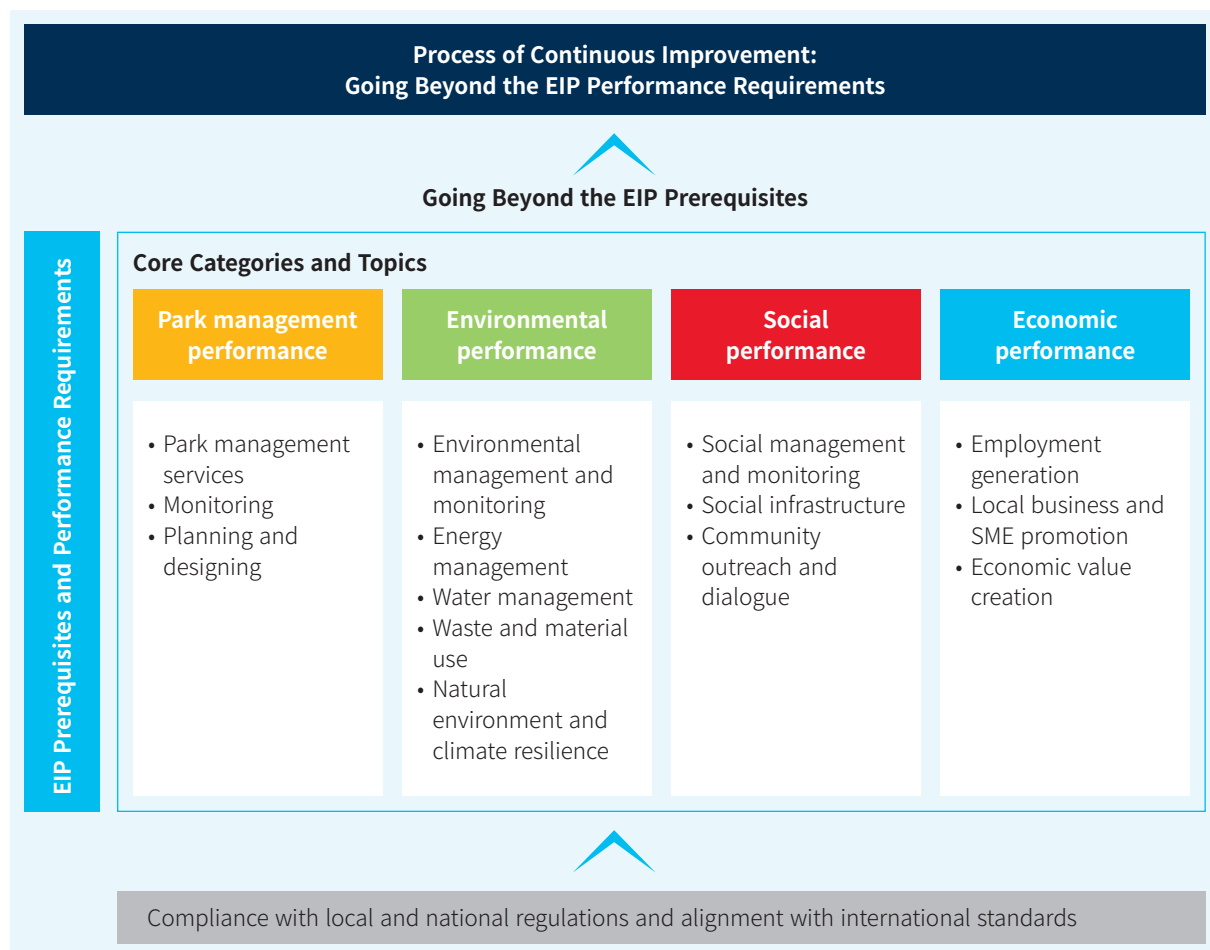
Process of Continuous Improvement:
Going Beyond the EIP Performance Requirements

Going Beyond the EIP Prerequisites

EIP Prerequisites and Performance Requirements

Core Categories and Topics

| Park management performance | Environmental performance | Social performance | Economic performance |
|---|---|---|---|
| • Park management services • Monitoring • Planning and designing | • Environmental management and monitoring • Energy management • Water management • Waste and material use • Natural environment and climate resilience | • Social management and monitoring • Social infrastructure • Community outreach and dialogue | • Employment generation • Local business and SME promotion • Economic value creation |

Compliance with local and national regulations and alignment with international standards